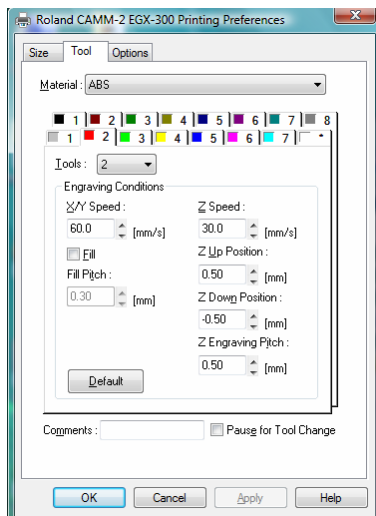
Roland CAMM-2 EGX-300 Printing Preferences

Size | Tool | Options

Material : ABS

1 2 3 4 5 6 7 8
1 2 3 4 5 6 7 *

Tools : 2

Engraving Conditions

X/Y Speed :
60.0 [mm/s]

Fill

Fill Pitch :
0.30 [mm]

Z Speed :
30.0 [mm/s]

Z Up Position :
0.50 [mm]

Z Down Position :
-0.50 [mm]

Z Engraving Pitch :
0.50 [mm]

Default

Comments :

Pause for Tool Change

OK | Cancel | Apply | Help